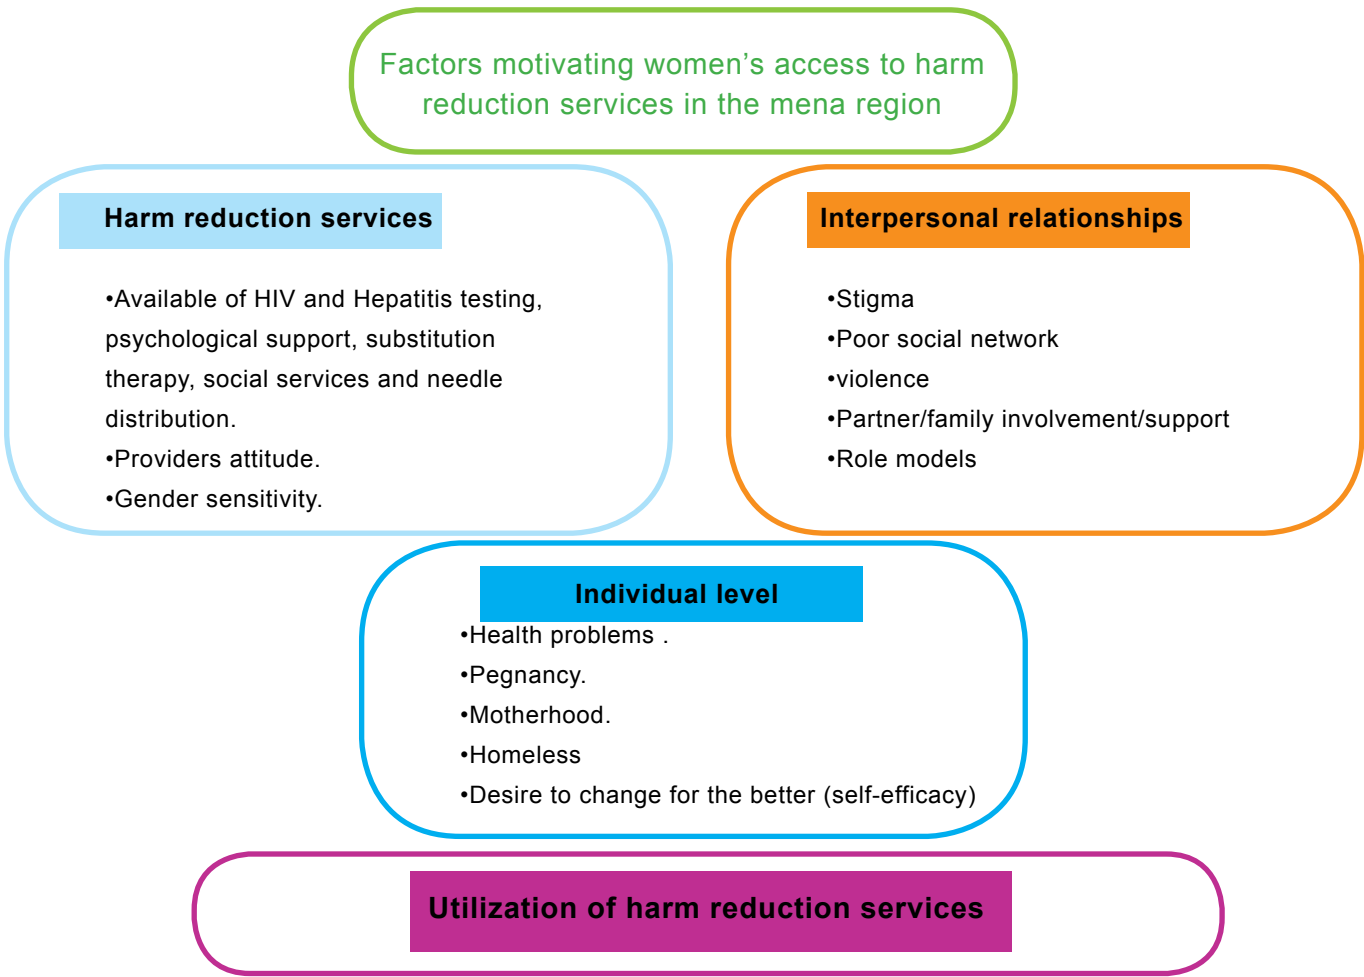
Factors motivating women’s access to harm reduction services in the mena region

Harm reduction services

•Available of HIV and Hepatitis testing, psychological support, substitution therapy, social services and needle distribution.
•Providers attitude.
•Gender sensitivity.

Interpersonal relationships

•Stigma
•Poor social network
•violence
•Partner/family involvement/support
•Role models

Individual level

•Health problems .
•Pegnancy.
•Motherhood.
•Homeless
•Desire to change for the better (self-efficacy)

Utilization of harm reduction services